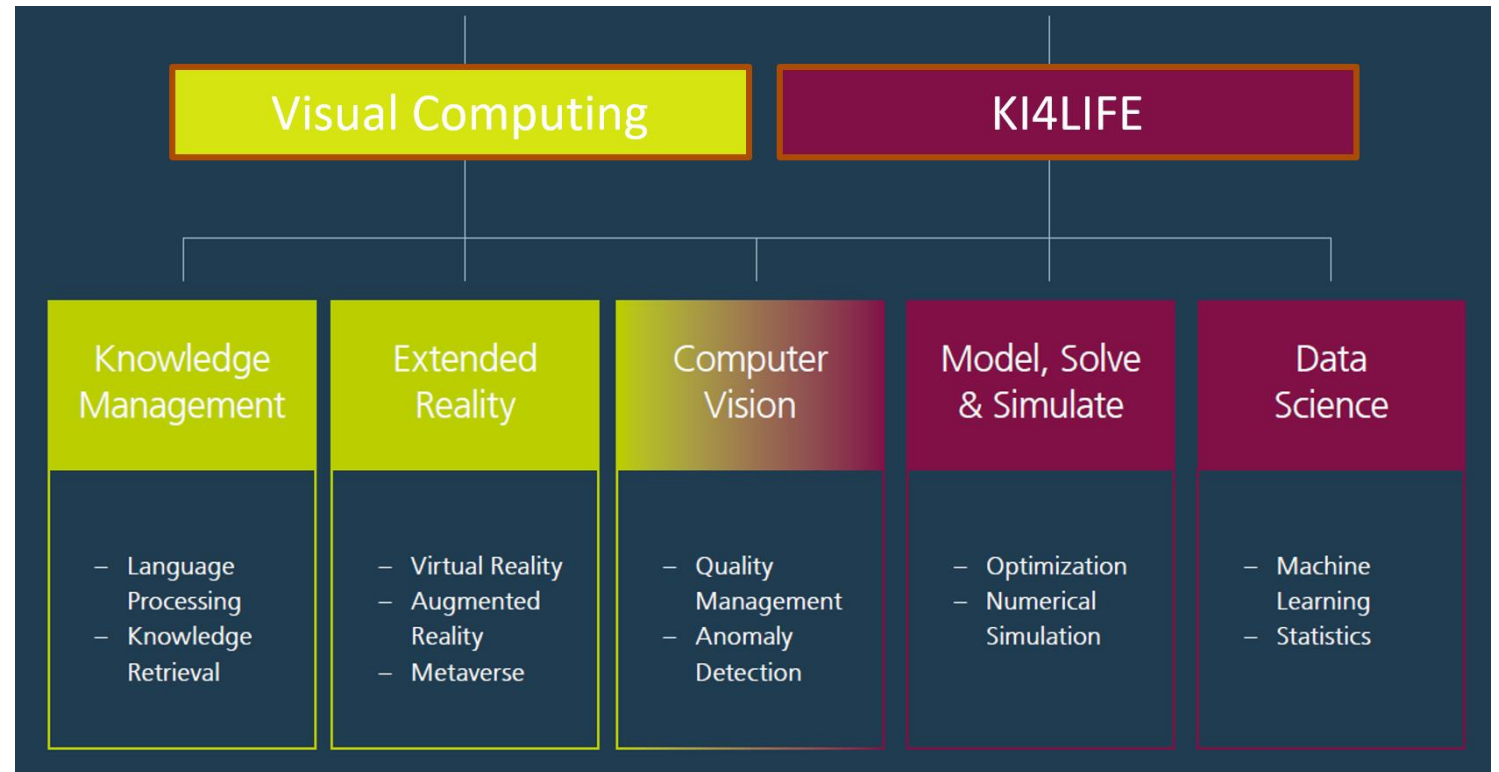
Visual Computing

KI4LIFE

Knowledge Management

– Language Processing
– Knowledge Retrieval

Extended Reality

– Virtual Reality
– Augmented Reality
– Metaverse

Computer Vision

– Quality Management
– Anomaly Detection

Model, Solve & Simulate

– Optimization
– Numerical Simulation

Data Science

– Machine Learning
– Statistics